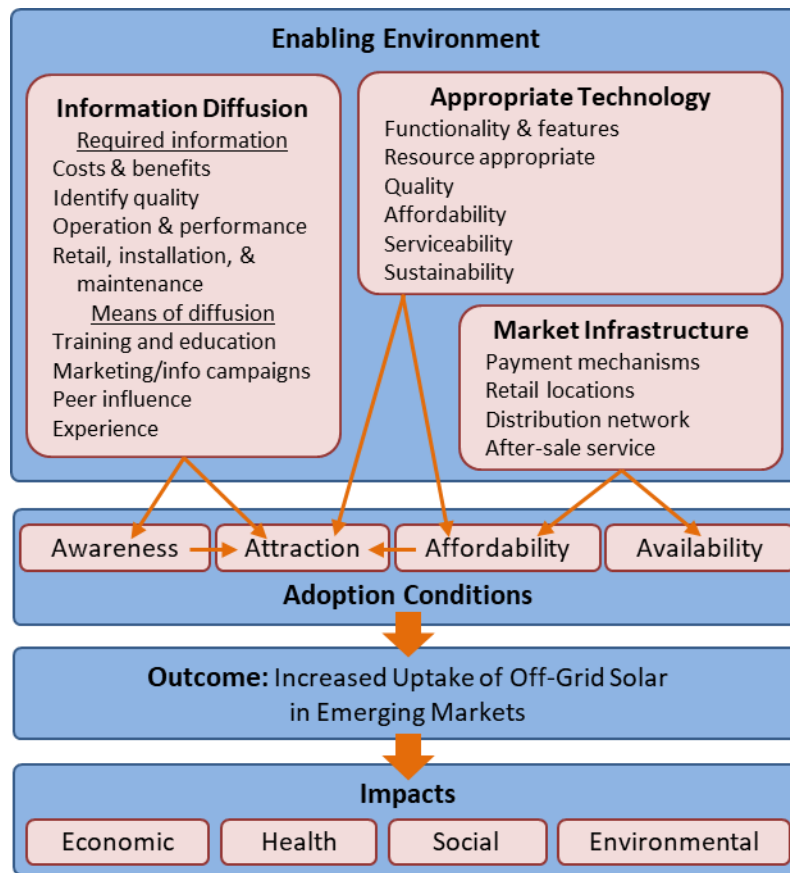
Enabling Environment

Information Diffusion
Required information
Costs & benefits
Identify quality
Operation & performance
Retail, installation, & maintenance
Means of diffusion
Training and education
Marketing/info campaigns
Peer influence
Experience

Appropriate Technology
Functionality & features
Resource appropriate
Quality
Affordability
Serviceability
Sustainability

Market Infrastructure
Payment mechanisms
Retail locations
Distribution network
After-sale service

Awareness
Attraction
Affordability
Availability

Adoption Conditions

Outcome: Increased Uptake of Off-Grid Solar in Emerging Markets

Impacts
Economic
Health
Social
Environmental